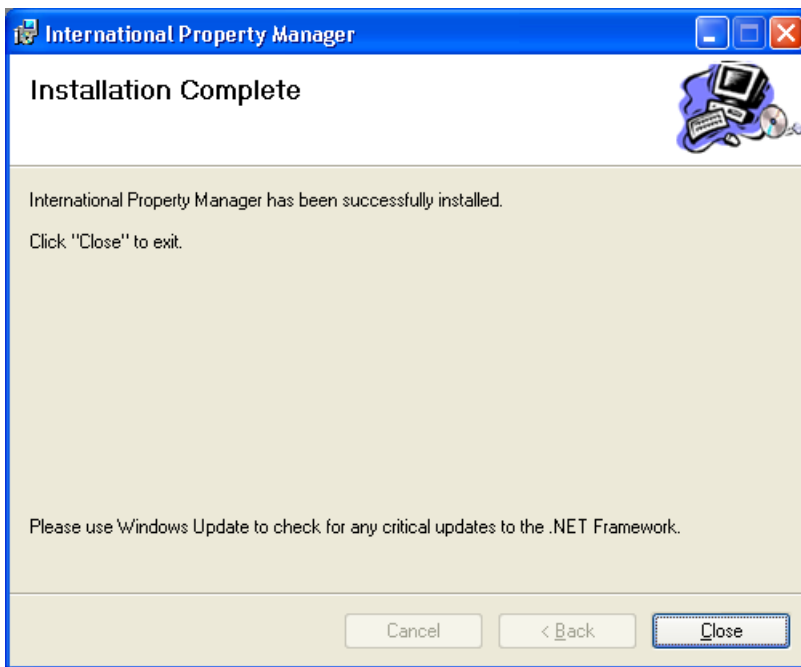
International Property Manager

Installation Complete

International Property Manager has been successfully installed.

Click "Close" to exit.

Please use Windows Update to check for any critical updates to the .NET Framework.

Cancel

< Back

Close